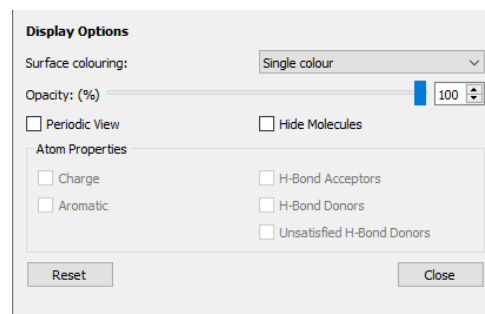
Display Options

Surface colouring: Single colour

Opacity: (%) 100

Periodic View

Hide Molecules

Atom Properties

Charge

Aromatic

H-Bond Acceptors

H-Bond Donors

Unsatisfied H-Bond Donors

Reset

Close